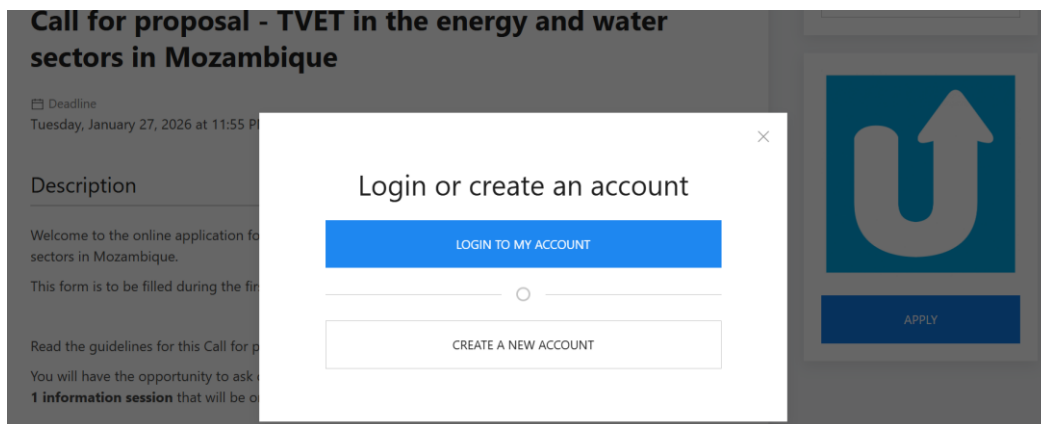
Call for proposal - TVET in the energy and water sectors in Mozambique

Deadline
Tuesday, January 27, 2026 at 11:55 P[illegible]

Description

Welcome to the online application fo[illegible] sectors in Mozambique.

This form is to be filled during the fir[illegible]

Read the guidelines for this Call for p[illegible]

You will have the opportunity to ask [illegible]
**1 information session** that will be o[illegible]

×

Login or create an account

LOGIN TO MY ACCOUNT

CREATE A NEW ACCOUNT

APPLY